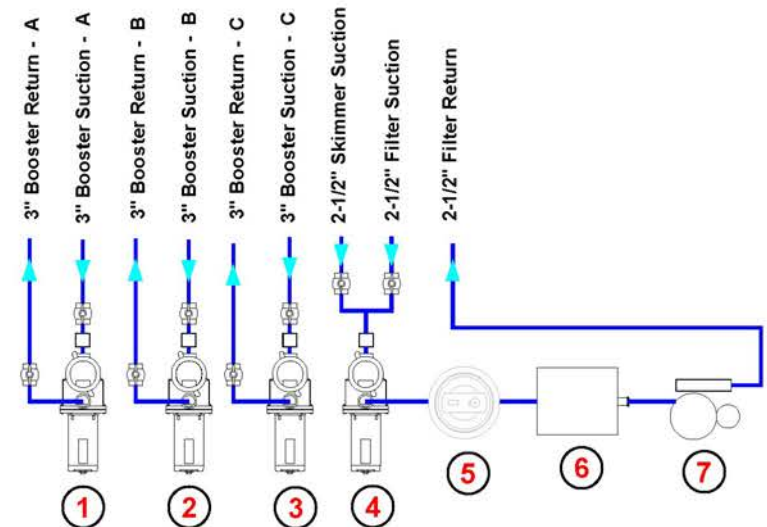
3" Booster Return - A
3" Booster Suction - A
3" Booster Return - B
3" Booster Suction - B
3" Booster Return - C
3" Booster Suction - C
2-1/2" Skimmer Suction
2-1/2" Filter Suction
2-1/2" Filter Return

1
2
3
4
5
6
7